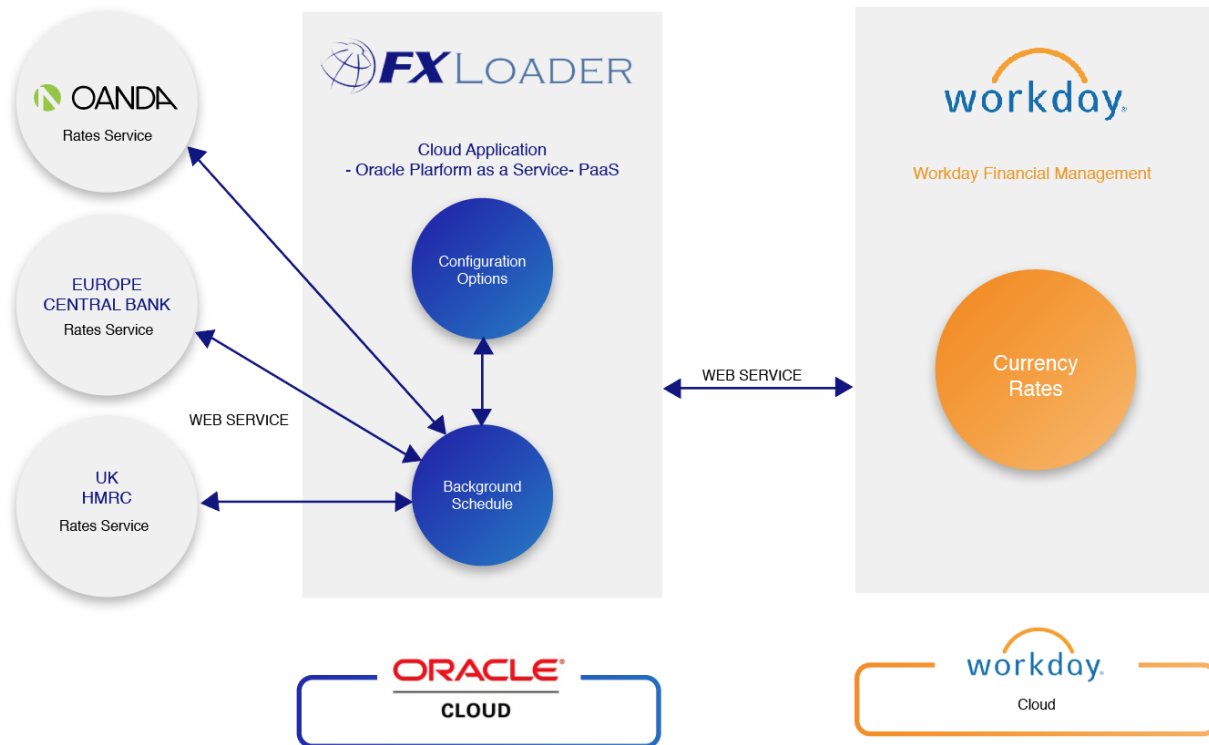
OANDA
Rates Service

EUROPE
CENTRAL BANK
Rates Service

WEB SERVICE

UK
HMRC
Rates Service

FX LOADER

Cloud Application
- Oracle Plarform as a Service- PaaS

Configuration Options

Background Schedule

WEB SERVICE

workday.

Workday Financial Management

Currency Rates

ORACLE
CLOUD

workday.
Cloud